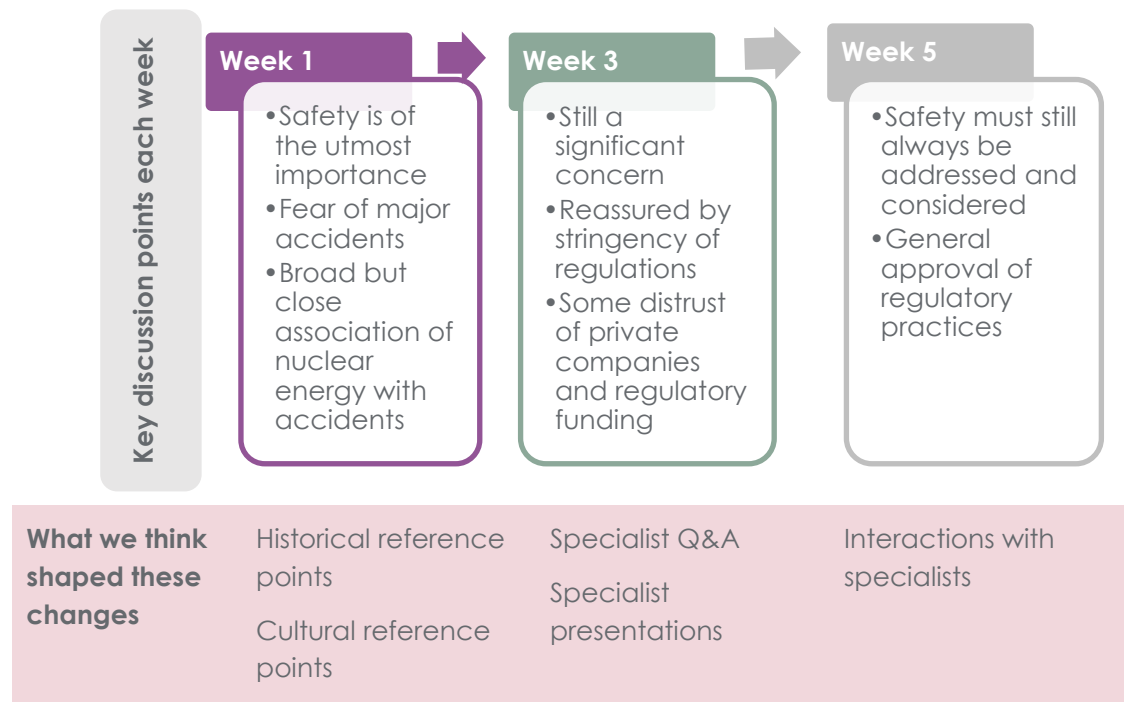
Key discussion points each week

Week 1

•Safety is of the utmost importance
•Fear of major accidents
•Broad but close association of nuclear energy with accidents

Week 3

•Still a significant concern
•Reassured by stringency of regulations
•Some distrust of private companies and regulatory funding

Week 5

•Safety must still always be addressed and considered
•General approval of regulatory practices

What we think shaped these changes

Historical reference points

Cultural reference points

Specialist Q&A

Specialist presentations

Interactions with specialists